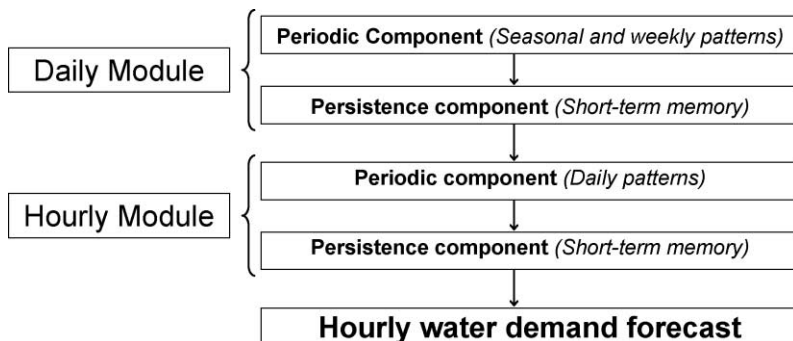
Daily Module

Periodic Component (Seasonal and weekly patterns)

Persistence component (Short-term memory)

Hourly Module

Periodic component (Daily patterns)

Persistence component (Short-term memory)

Hourly water demand forecast